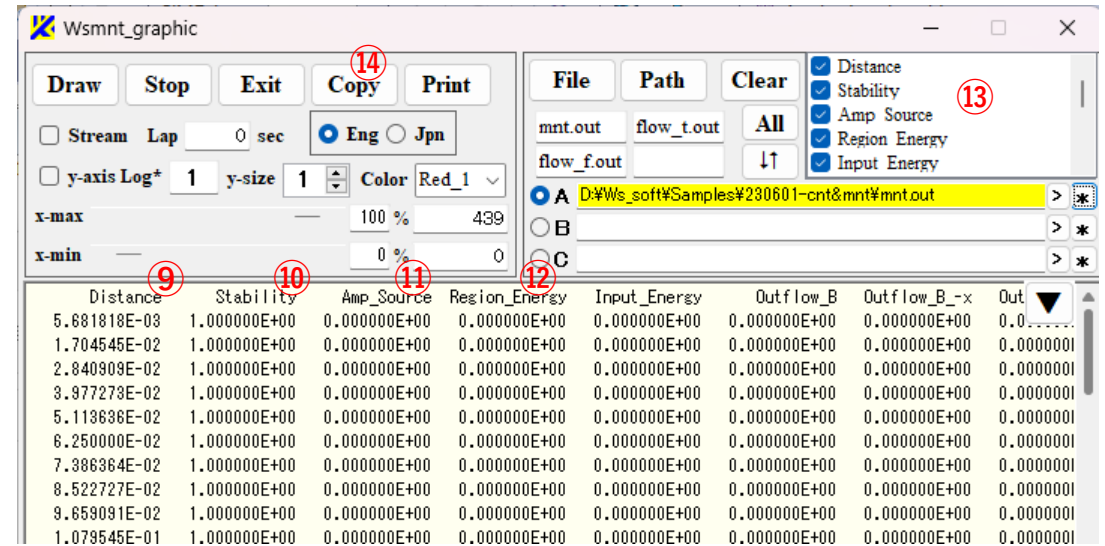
Wsmnt_graphic

Draw Stop Exit Copy Print
⑭
Stream Lap 0 sec
Eng Jpn
y-axis Log* 1 y-size 1 Color Red_1
x-max 100 % 439
x-min 0 % 0

File Path Clear
mnt.out flow_t.out All
flow_f.out ↓↑
A D:¥Ws_soft¥Samples¥230601-cnt&mnt¥mnt.out > ＊
B > ＊
C > ＊

Distance
Stability
Amp Source
Region Energy
Input Energy
⑬

⑨ ⑩ ⑪ ⑫

| Distance | Stability | Amp_Source | Region_Energy | Input_Energy | Outflow_B | Outflow_B_-x | Out |
|---|---|---|---|---|---|---|---|
| 5.681818E-03 | 1.000000E+00 | 0.000000E+00 | 0.000000E+00 | 0.000000E+00 | 0.000000E+00 | 0.000000E+00 | 0.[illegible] |
| 1.704545E-02 | 1.000000E+00 | 0.000000E+00 | 0.000000E+00 | 0.000000E+00 | 0.000000E+00 | 0.000000E+00 | 0.000000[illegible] |
| 2.840909E-02 | 1.000000E+00 | 0.000000E+00 | 0.000000E+00 | 0.000000E+00 | 0.000000E+00 | 0.000000E+00 | 0.000000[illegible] |
| 3.977273E-02 | 1.000000E+00 | 0.000000E+00 | 0.000000E+00 | 0.000000E+00 | 0.000000E+00 | 0.000000E+00 | 0.000000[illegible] |
| 5.113636E-02 | 1.000000E+00 | 0.000000E+00 | 0.000000E+00 | 0.000000E+00 | 0.000000E+00 | 0.000000E+00 | 0.000000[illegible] |
| 6.250000E-02 | 1.000000E+00 | 0.000000E+00 | 0.000000E+00 | 0.000000E+00 | 0.000000E+00 | 0.000000E+00 | 0.000000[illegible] |
| 7.386364E-02 | 1.000000E+00 | 0.000000E+00 | 0.000000E+00 | 0.000000E+00 | 0.000000E+00 | 0.000000E+00 | 0.000000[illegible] |
| 8.522727E-02 | 1.000000E+00 | 0.000000E+00 | 0.000000E+00 | 0.000000E+00 | 0.000000E+00 | 0.000000E+00 | 0.000000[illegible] |
| 9.659091E-02 | 1.000000E+00 | 0.000000E+00 | 0.000000E+00 | 0.000000E+00 | 0.000000E+00 | 0.000000E+00 | 0.000000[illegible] |
| 1.079545E-01 | 1.000000E+00 | 0.000000E+00 | 0.000000E+00 | 0.000000E+00 | 0.000000E+00 | 0.000000E+00 | 0.000000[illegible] |